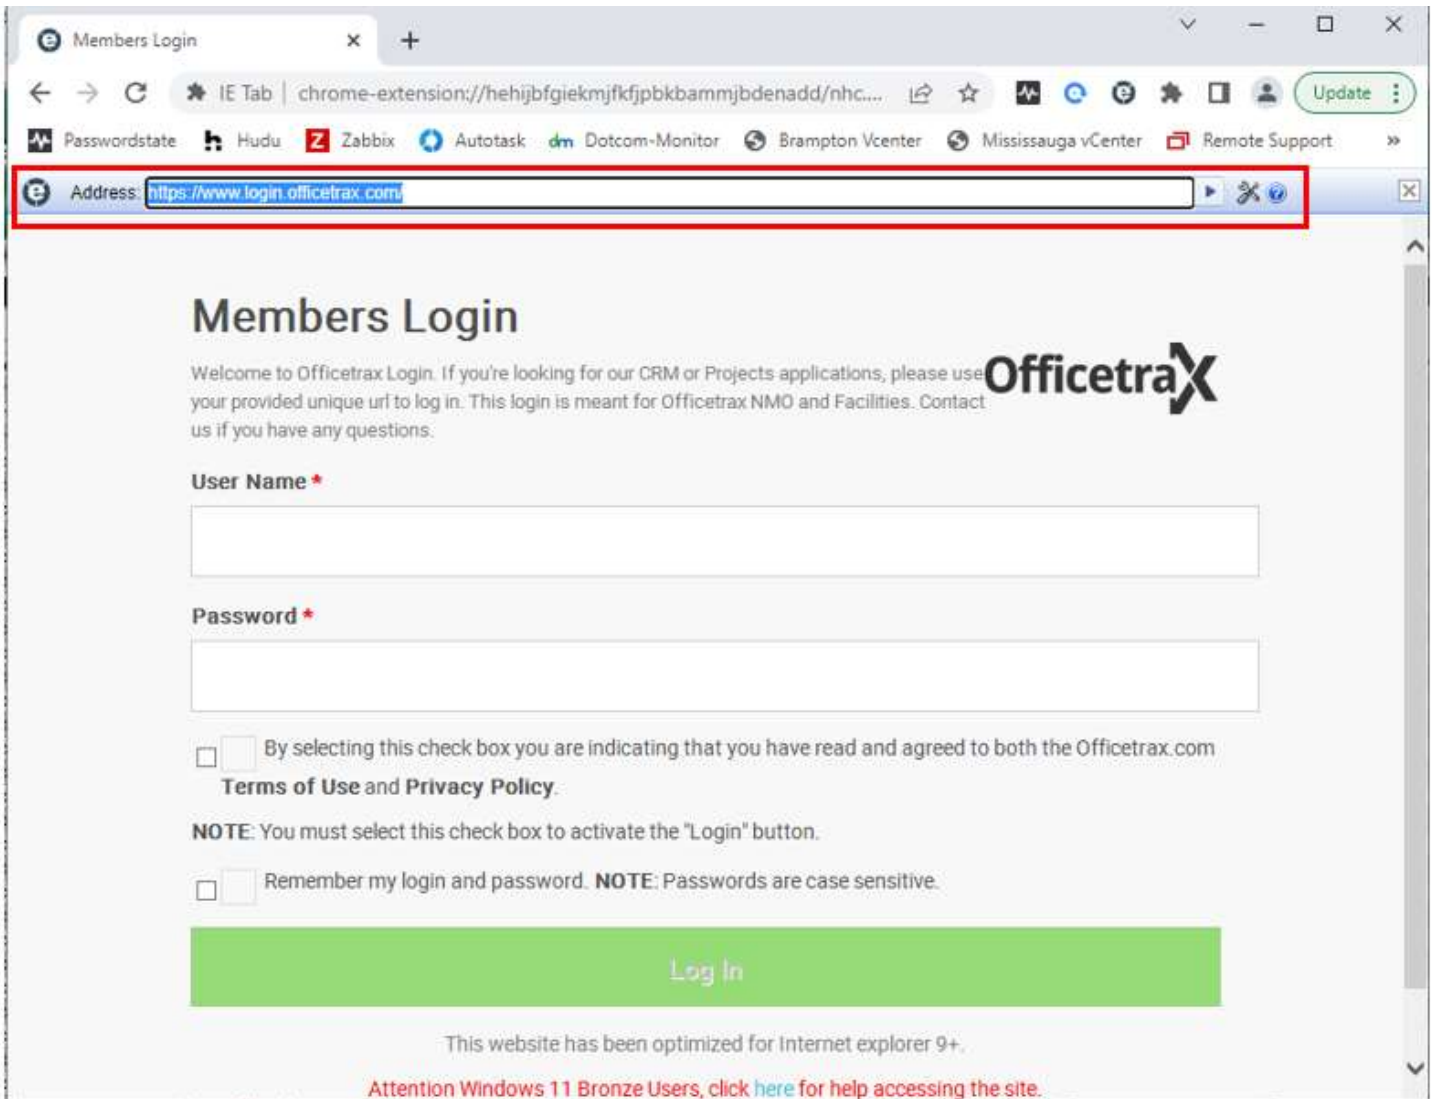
Members Login ×
+

IE Tab | chrome-extension://hehijbfgiekmjfkfjpbkbammjbdenadd/nhc....

Update

Passwordstate Hudu Zabbix Autotask Dotcom-Monitor Brampton Vcenter Mississauga vCenter Remote Support »

Address: https://www.login.officetrax.com/

Members Login

Welcome to Officetrax Login. If you're looking for our CRM or Projects applications, please use your provided unique url to log in. This login is meant for Officetrax NMO and Facilities. Contact us if you have any questions.

Officetrax

User Name *

Password *

By selecting this check box you are indicating that you have read and agreed to both the Officetrax.com **Terms of Use** and **Privacy Policy**.

**NOTE**: You must select this check box to activate the "Login" button.

Remember my login and password. **NOTE**: Passwords are case sensitive.

Log In

This website has been optimized for Internet explorer 9+.

Attention Windows 11 Bronze Users, click here for help accessing the site.